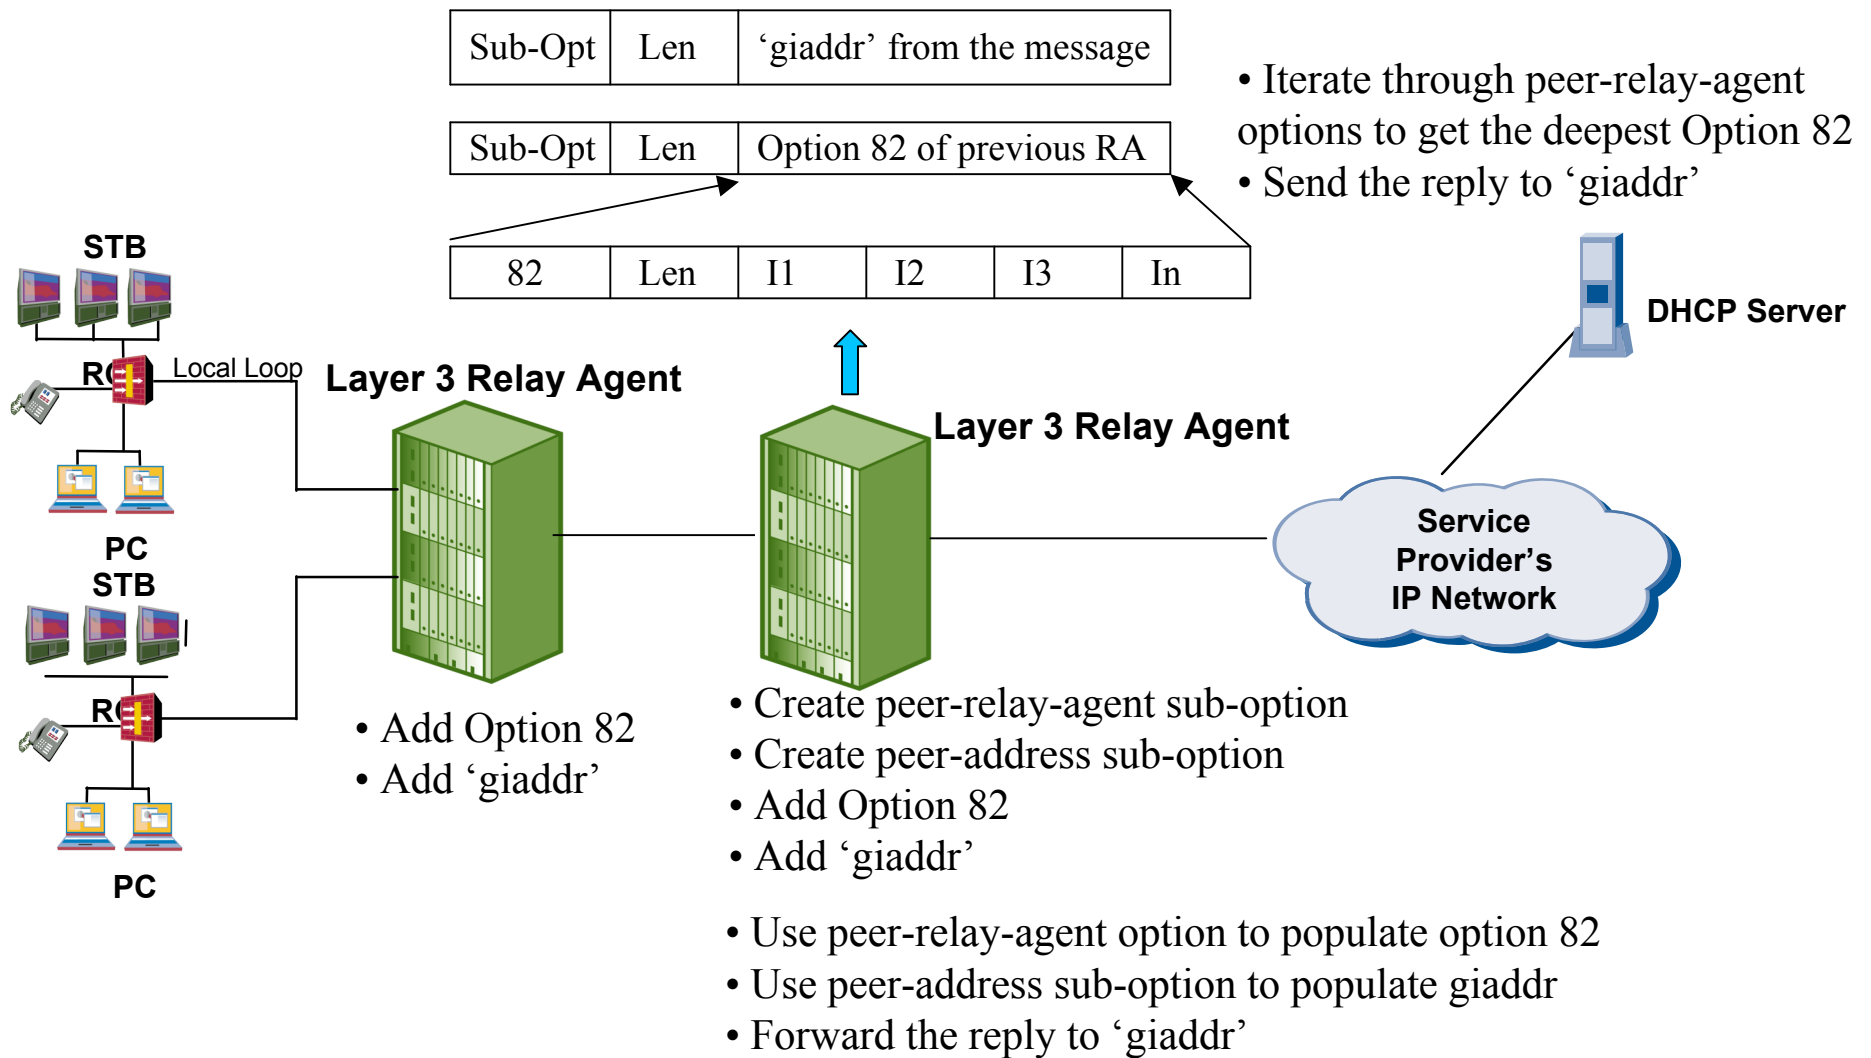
| Sub-Opt | Len | 'giaddr' from the message |
|---|---|---|

| Sub-Opt | Len | Option 82 of previous RA |
|---|---|---|

| 82 | Len | I1 | I2 | I3 | In |
|---|---|---|---|---|---|

• Iterate through peer-relay-agent options to get the deepest Option 82
• Send the reply to 'giaddr'

DHCP Server

STB

RG

Local Loop

PC

STB

RG

PC

Layer 3 Relay Agent

Layer 3 Relay Agent

Service Provider's IP Network

• Add Option 82
• Add 'giaddr'

• Create peer-relay-agent sub-option
• Create peer-address sub-option
• Add Option 82
• Add 'giaddr'

• Use peer-relay-agent option to populate option 82
• Use peer-address sub-option to populate giaddr
• Forward the reply to 'giaddr'